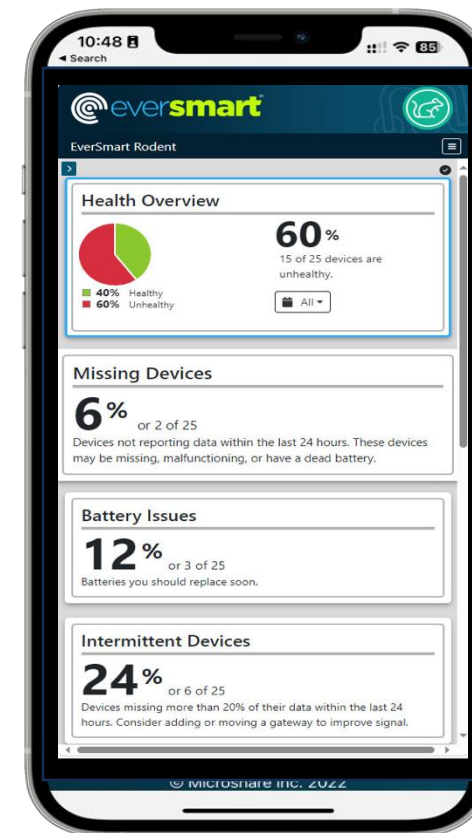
10:48
◀ Search
85

eversmart

EverSmart Rodent

Health Overview

60%
15 of 25 devices are unhealthy.

40% Healthy
60% Unhealthy

All

Missing Devices

6% or 2 of 25
Devices not reporting data within the last 24 hours. These devices may be missing, malfunctioning, or have a dead battery.

Battery Issues

12% or 3 of 25
Batteries you should replace soon.

Intermittent Devices

24% or 6 of 25
Devices missing more than 20% of their data within the last 24 hours. Consider adding or moving a gateway to improve signal.

© Microshare Inc. 2022